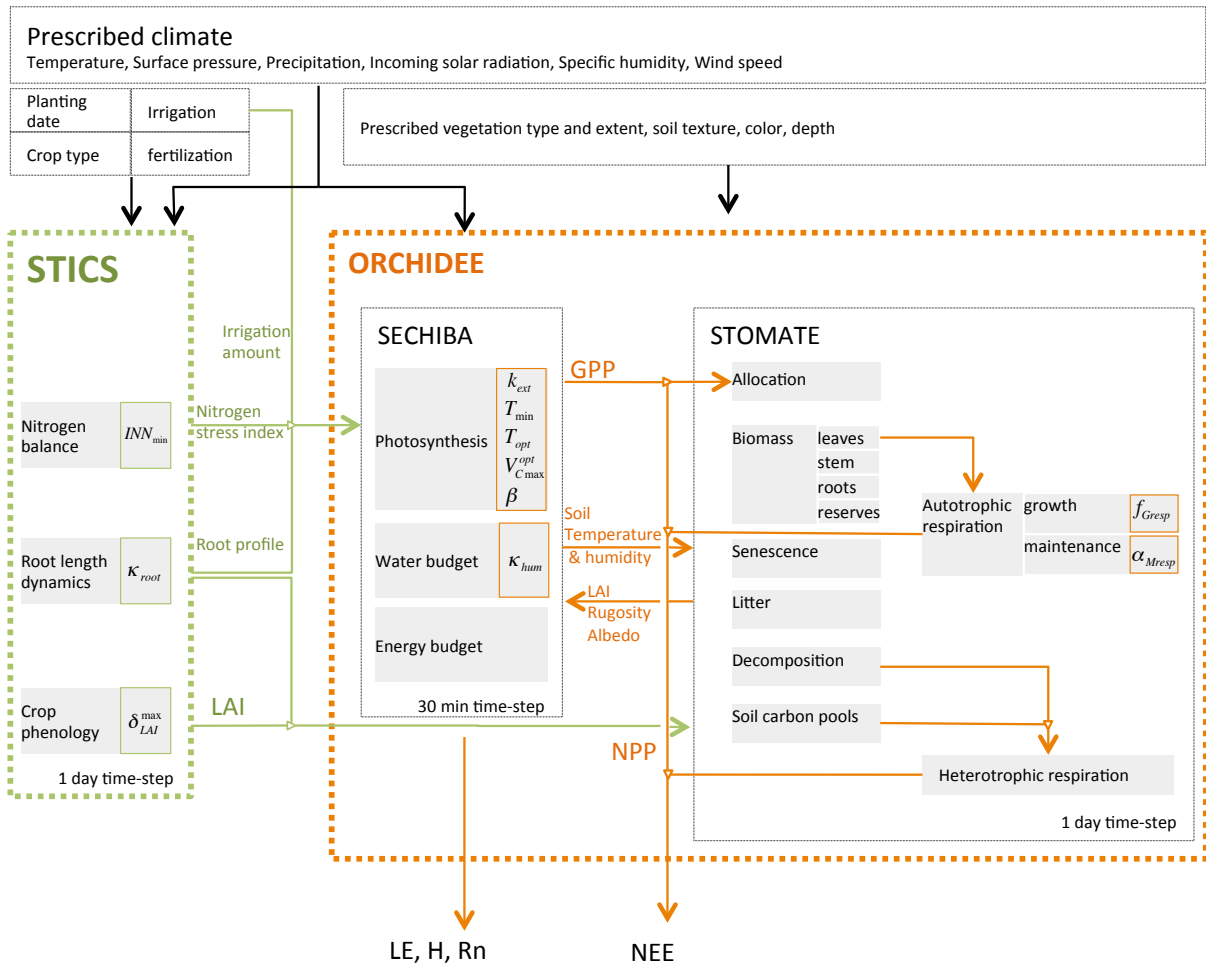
Prescribed climate
Temperature, Surface pressure, Precipitation, Incoming solar radiation, Specific humidity, Wind speed

| Planting date | Irrigation |
|---|---|
| Crop type | fertilization |

Prescribed vegetation type and extent, soil texture, color, depth

STICS

Nitrogen balance $INN_{\min}$

Root length dynamics $\kappa_{root}$

Crop phenology $\delta_{LAI}^{\max}$

1 day time-step

Irrigation amount

Nitrogen stress index

Root profile

LAI

ORCHIDEE

SECHIBA

Photosynthesis $k_{ext}$ $T_{\min}$ $T_{opt}$ $V_{C\max}^{opt}$ $\beta$

Water budget $\kappa_{hum}$

Energy budget

30 min time-step

GPP

Soil Temperature & humidity

LAI Rugosity Albedo

NPP

STOMATE

Allocation

Biomass leaves stem roots reserves

Autotrophic respiration growth $f_{Gresp}$ maintenance $\alpha_{Mresp}$

Senescence

Litter

Decomposition

Soil carbon pools

Heterotrophic respiration

1 day time-step

LE, H, Rn

NEE